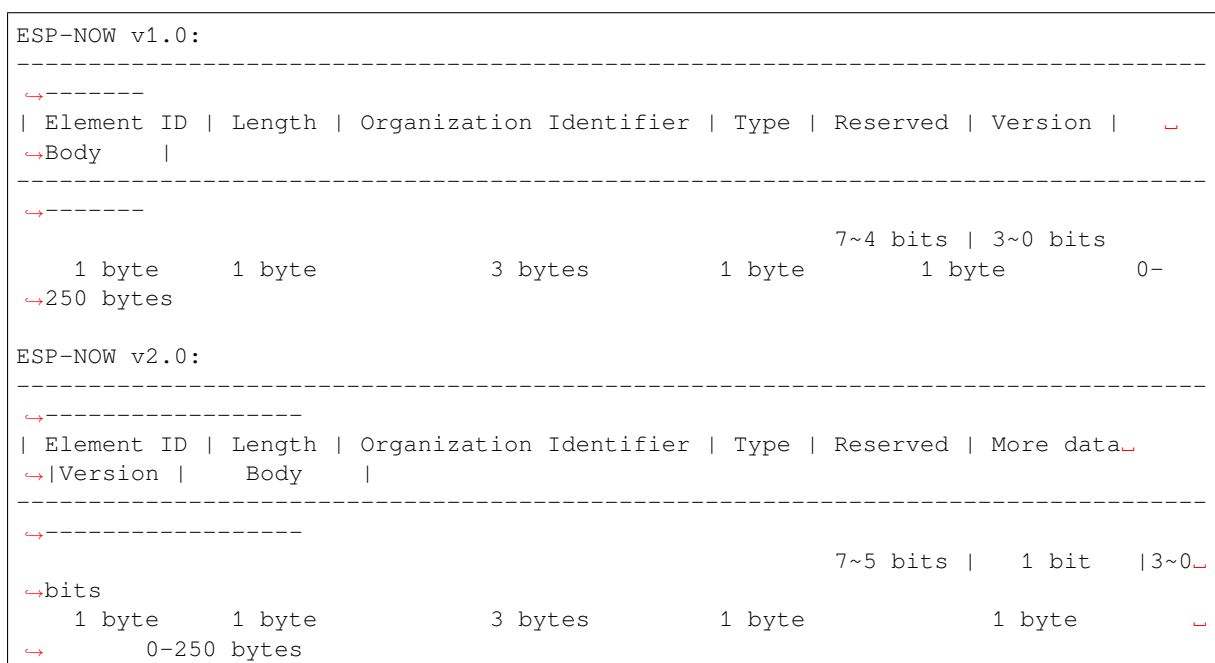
ESP-NOW v1.0:
-----------------------------------------------------------------------------------
↪-------
| Element ID | Length | Organization Identifier | Type | Reserved | Version | ␣
↪Body |
-----------------------------------------------------------------------------------
↪-------
7~4 bits | 3~0 bits
1 byte 1 byte 3 bytes 1 byte 1 byte 0-
↪250 bytes

ESP-NOW v2.0:
-----------------------------------------------------------------------------------
↪-----------------
| Element ID | Length | Organization Identifier | Type | Reserved | More data␣
↪|Version | Body |
-----------------------------------------------------------------------------------
↪-----------------
7~5 bits | 1 bit |3~0␣
↪bits
1 byte 1 byte 3 bytes 1 byte 1 byte ␣
↪ 0-250 bytes